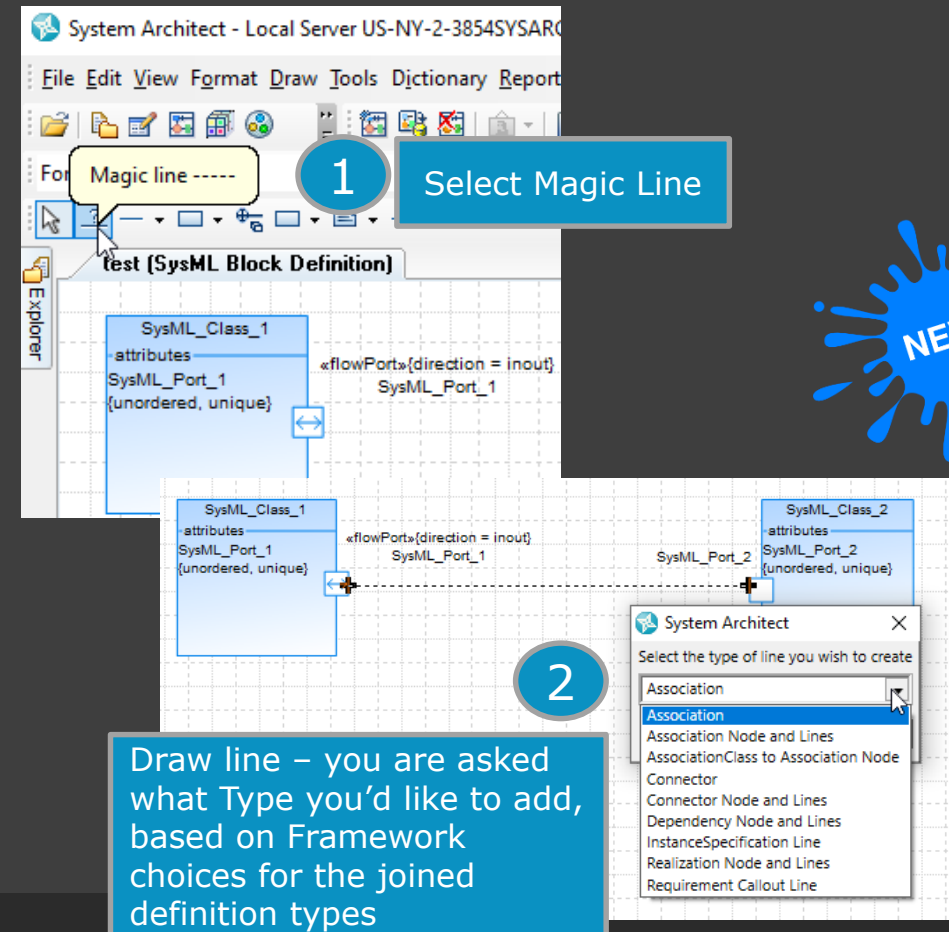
System Architect - Local Server US-NY-2-3854SYSAR

File Edit View Format Draw Tools Dictionary Report

For

Magic line -----

1

Select Magic Line

test (SysML Block Definition)

Explorer

SysML_Class_1
attributes
SysML_Port_1
{unordered, unique}

«flowPort»{direction = inout}
SysML_Port_1

NE

SysML_Class_1
attributes
SysML_Port_1
{unordered, unique}

«flowPort»{direction = inout}
SysML_Port_1

SysML_Port_2

SysML_Class_2
attributes
SysML_Port_2
{unordered, unique}

System Architect

Select the type of line you wish to create

Association

Association
Association Node and Lines
AssociationClass to Association Node
Connector
Connector Node and Lines
Dependency Node and Lines
InstanceSpecification Line
Realization Node and Lines
Requirement Callout Line

2

Draw line – you are asked what Type you'd like to add, based on Framework choices for the joined definition types